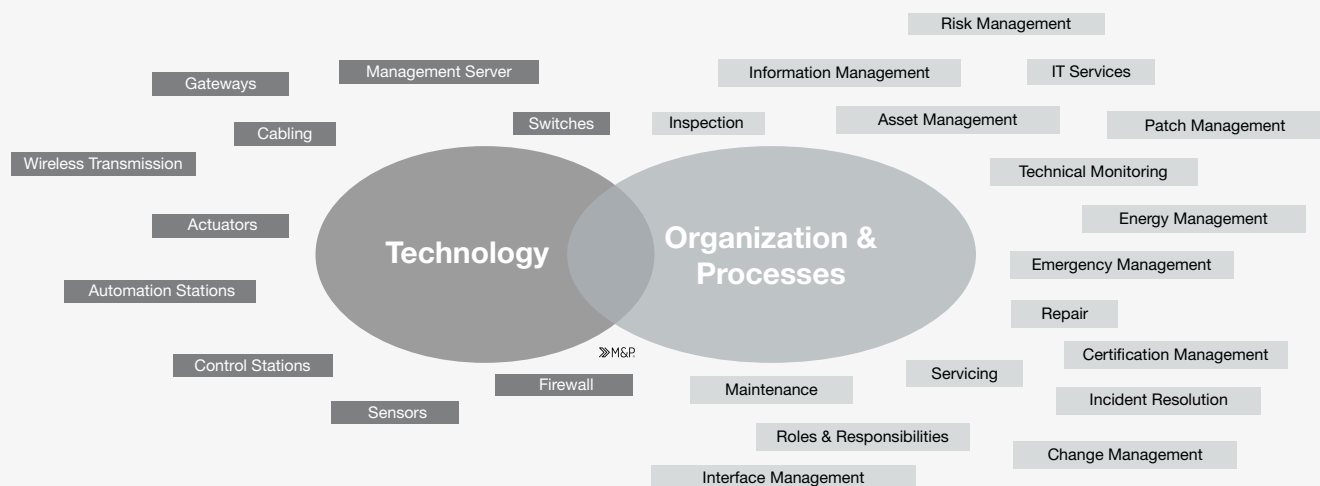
Risk Management

Management Server

Gateways

Information Management

IT Services

Cabling

Switches

Inspection

Asset Management

Patch Management

Wireless Transmission

Technical Monitoring

Energy Management

Actuators

Technology

Organization & Processes

Emergency Management

Automation Stations

Repair

≫M&P.

Certification Management

Control Stations

Servicing

Firewall

Maintenance

Incident Resolution

Sensors

Roles & Responsibilities

Change Management

Interface Management